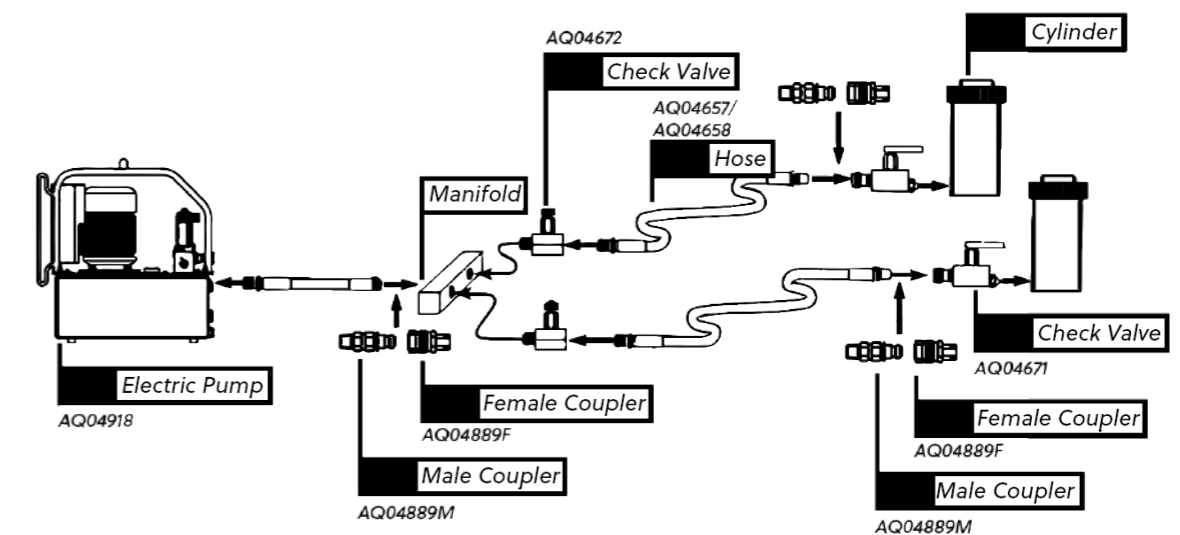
AQ04672
Check Valve

Cylinder

AQ04657/
AQ04658
Hose

Manifold

Electric Pump
AQ04918

Female Coupler
AQ04889F

Male Coupler
AQ04889M

Check Valve
AQ04671

Female Coupler
AQ04889F

Male Coupler
AQ04889M